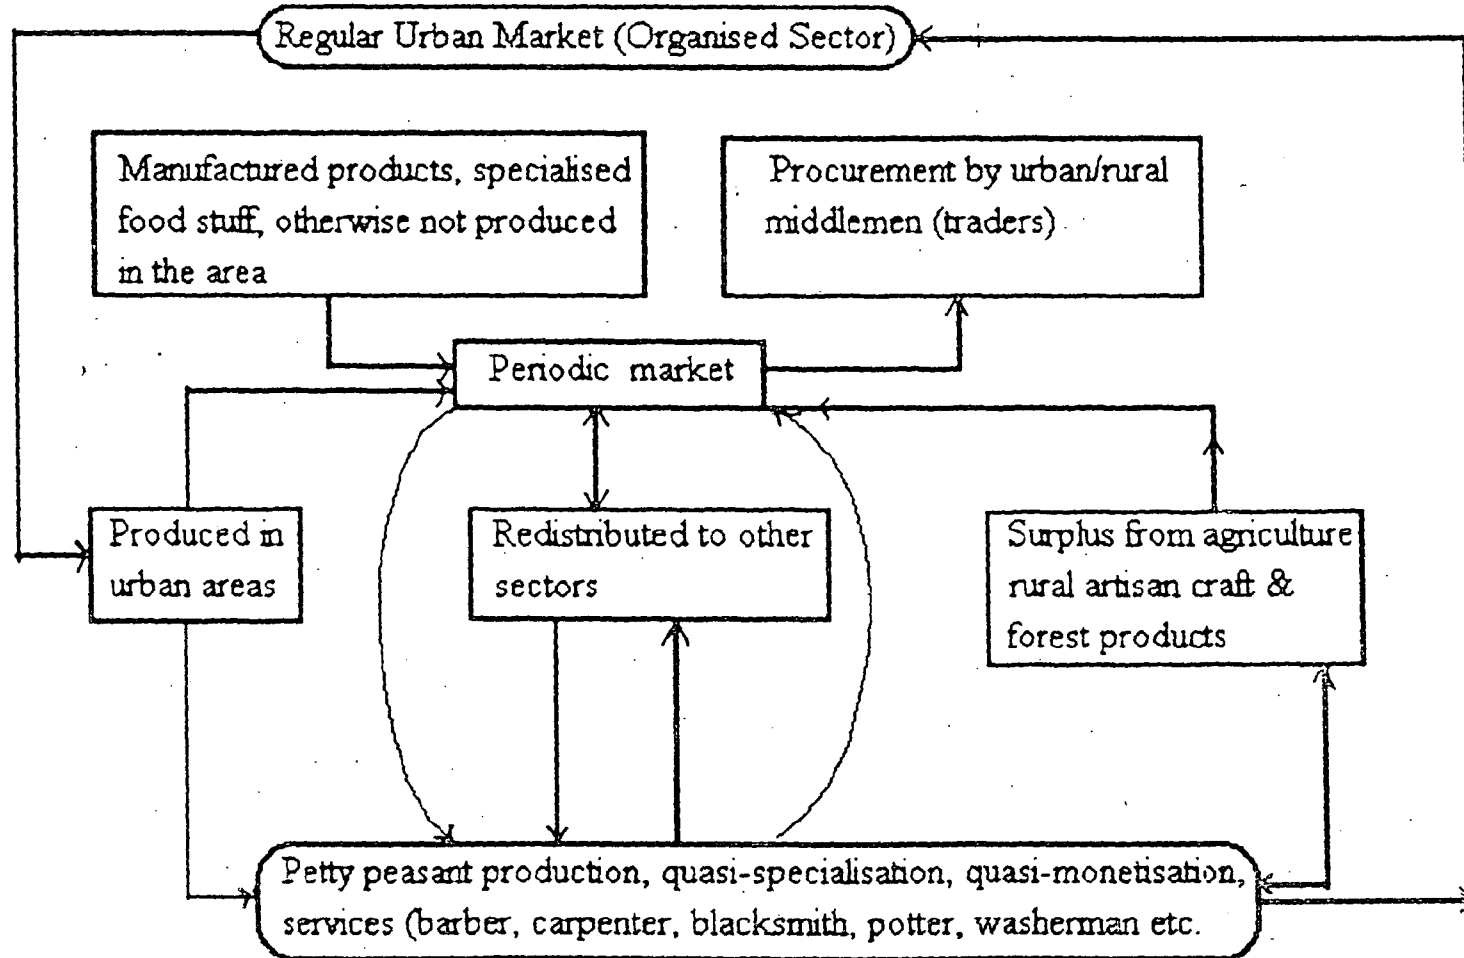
Regular Urban Market (Organised Sector)

Manufactured products, specialised food stuff, otherwise not produced in the area

Procurement by urban/rural middlemen (traders)

Periodic market

Produced in urban areas

Redistributed to other sectors

Surplus from agriculture rural artisan craft & forest products

Petty peasant production, quasi-specialisation, quasi-monetisation, services (barber, carpenter, blacksmith, potter, washerman etc.